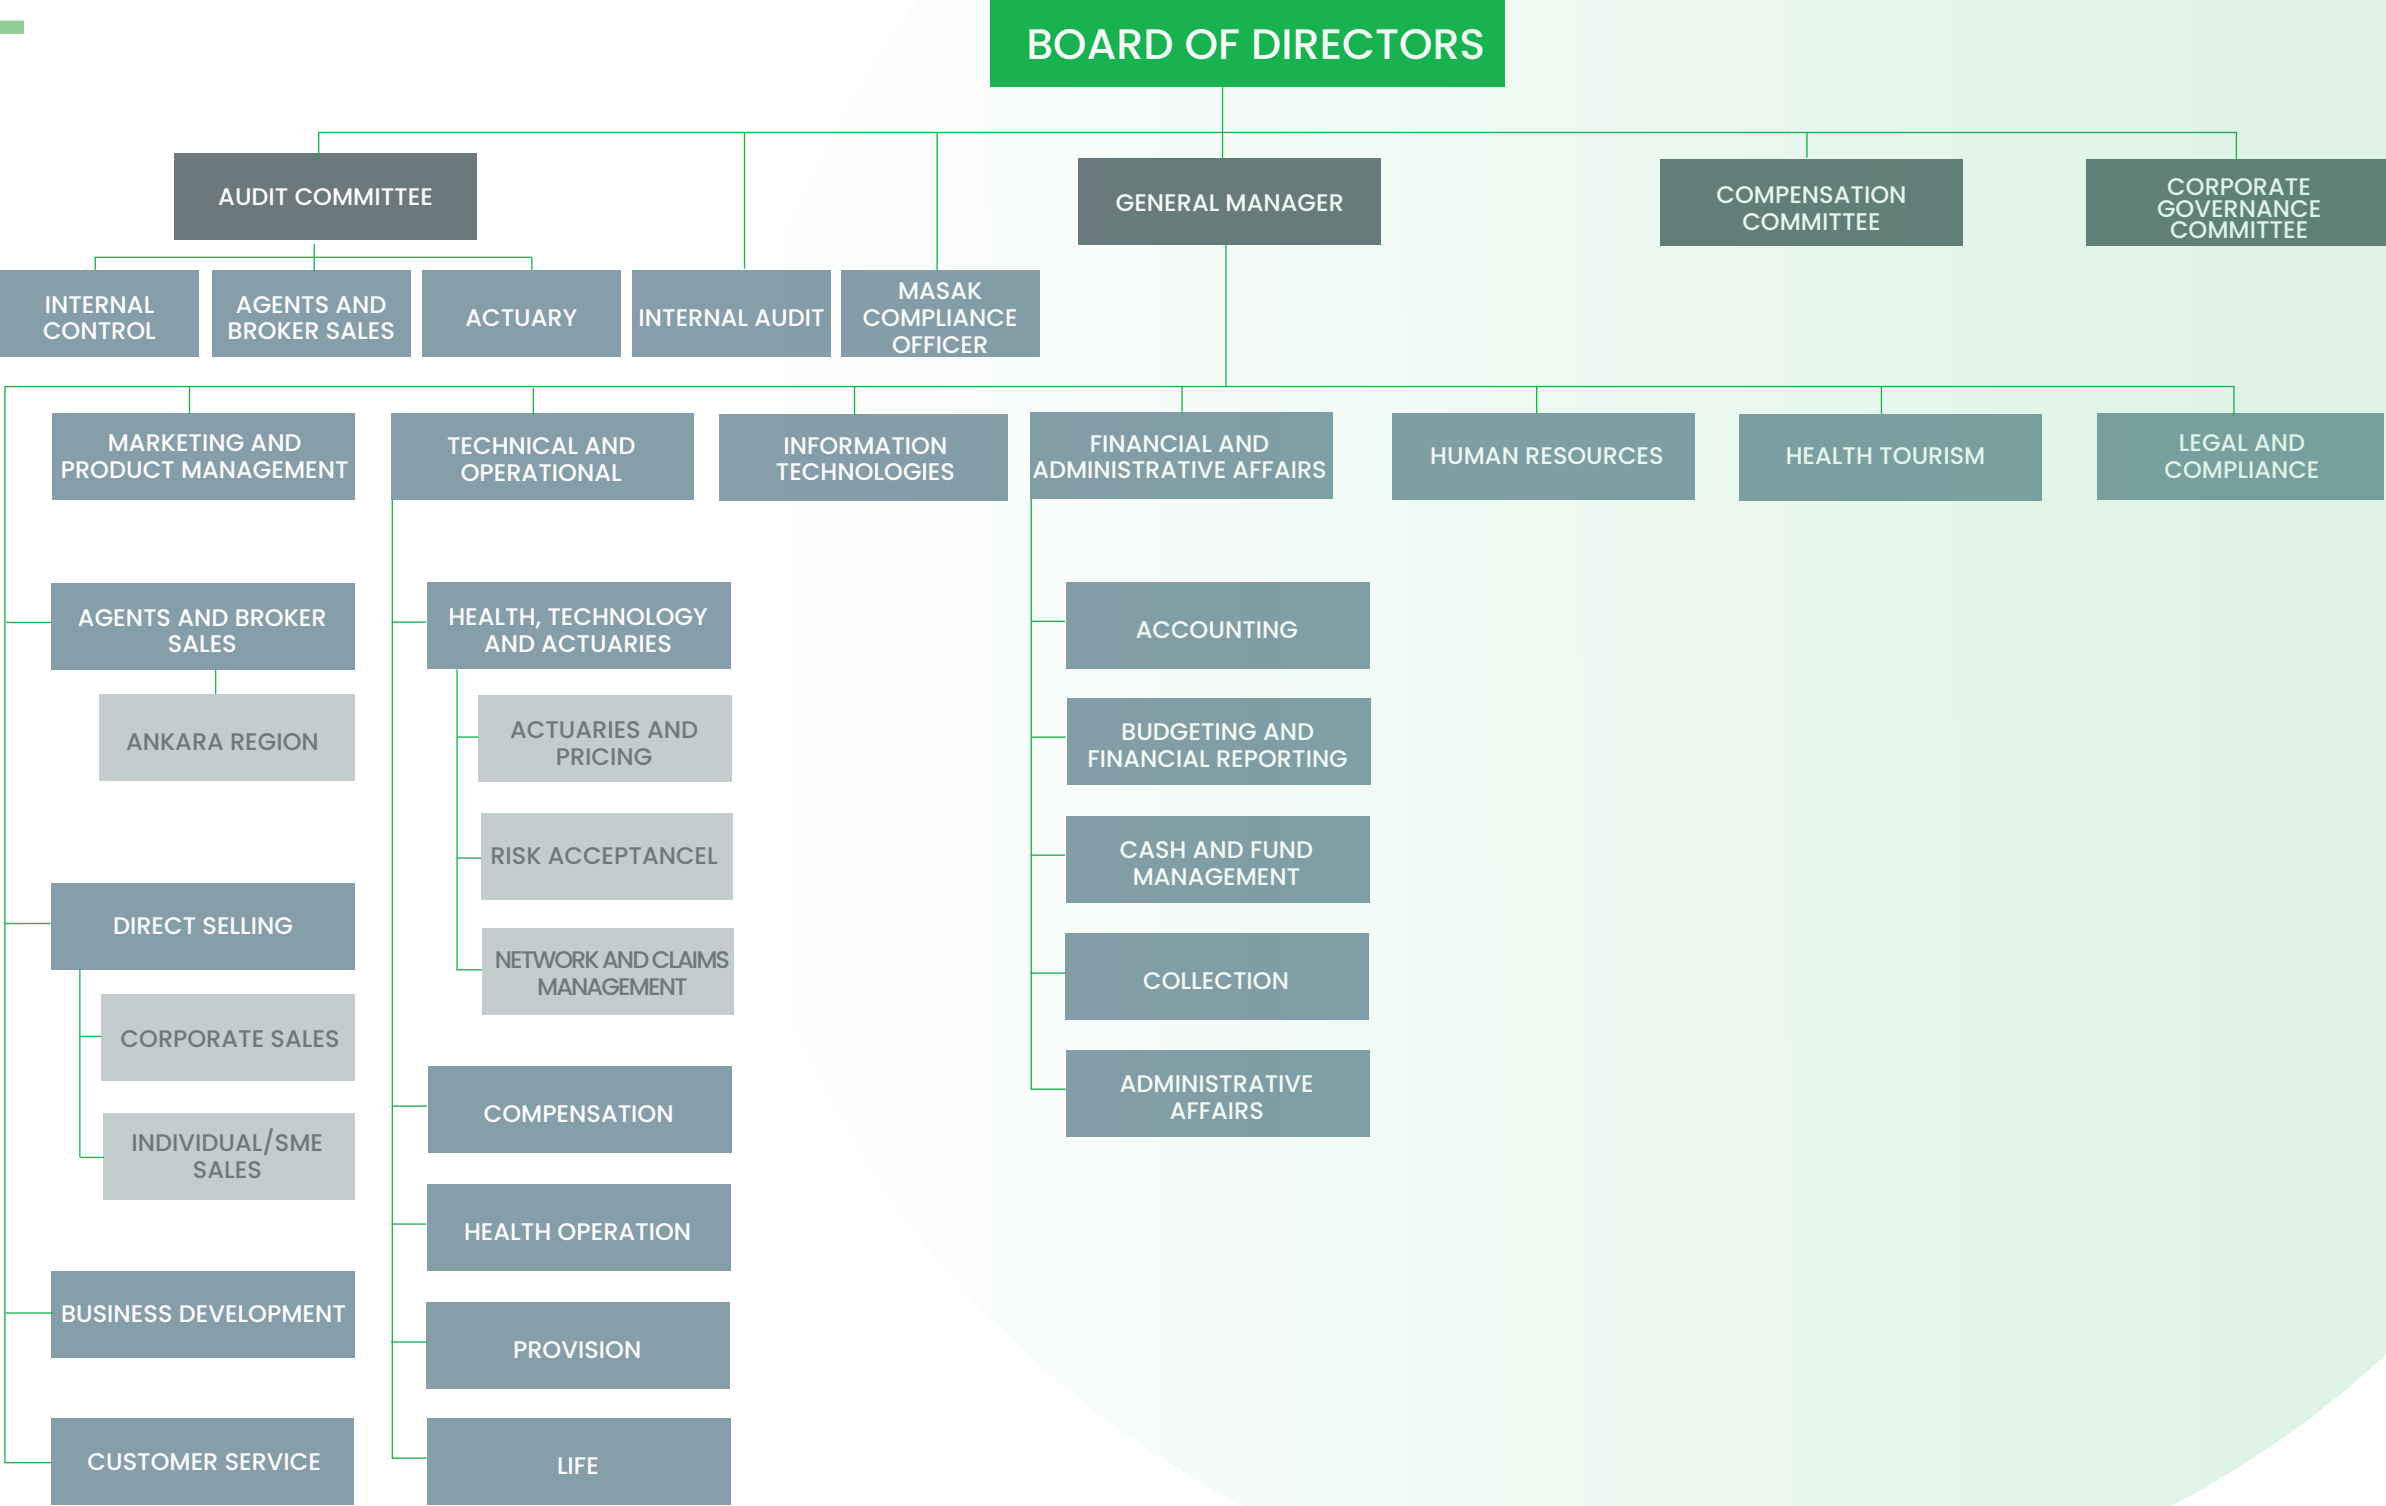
BOARD OF DIRECTORS

AUDIT COMMITTEE

GENERAL MANAGER

COMPENSATION COMMITTEE

CORPORATE GOVERNANCE COMMITTEE

INTERNAL CONTROL

AGENTS AND BROKER SALES

ACTUARY

INTERNAL AUDIT

MASAK COMPLIANCE OFFICER

MARKETING AND PRODUCT MANAGEMENT

TECHNICAL AND OPERATIONAL

INFORMATION TECHNOLOGIES

FINANCIAL AND ADMINISTRATIVE AFFAIRS

HUMAN RESOURCES

HEALTH TOURISM

LEGAL AND COMPLIANCE

AGENTS AND BROKER SALES

ANKARA REGION

DIRECT SELLING

CORPORATE SALES

INDIVIDUAL/SME SALES

BUSINESS DEVELOPMENT

CUSTOMER SERVICE

HEALTH, TECHNOLOGY AND ACTUARIES

ACTUARIES AND PRICING

RISK ACCEPTANCEL

NETWORK AND CLAIMS MANAGEMENT

COMPENSATION

HEALTH OPERATION

PROVISION

LIFE

ACCOUNTING

BUDGETING AND FINANCIAL REPORTING

CASH AND FUND MANAGEMENT

COLLECTION

ADMINISTRATIVE AFFAIRS